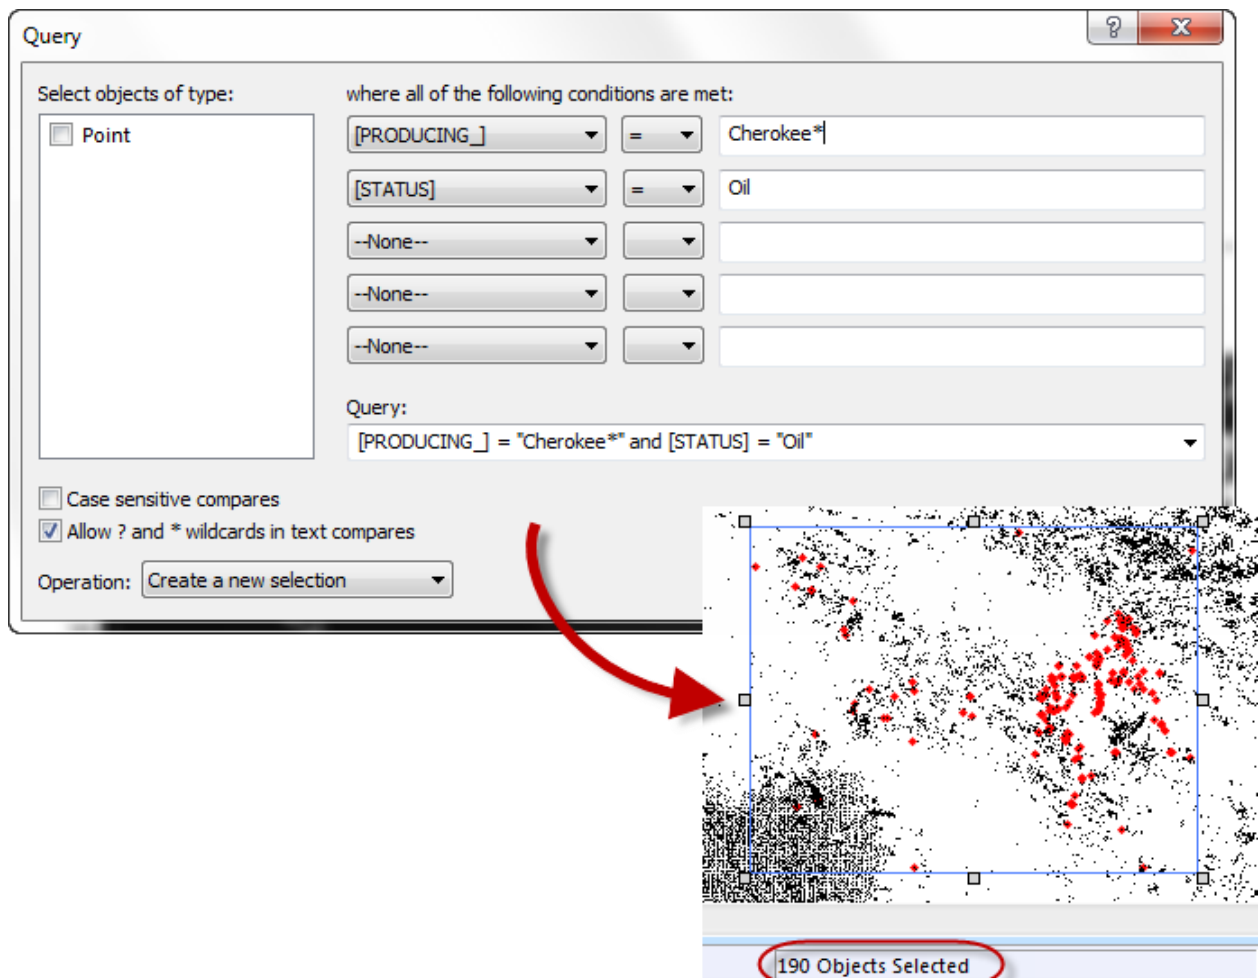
Query

Select objects of type:

Point

where all of the following conditions are met:

| | | |
|---|---|---|
| [PRODUCING_] | = | Cherokee* |
| [STATUS] | = | Oil |
| --None-- | | |
| --None-- | | |
| --None-- | | |

Query:

[PRODUCING_] = "Cherokee*" and [STATUS] = "Oil"

Case sensitive compares

Allow ? and * wildcards in text compares

Operation: Create a new selection

190 Objects Selected